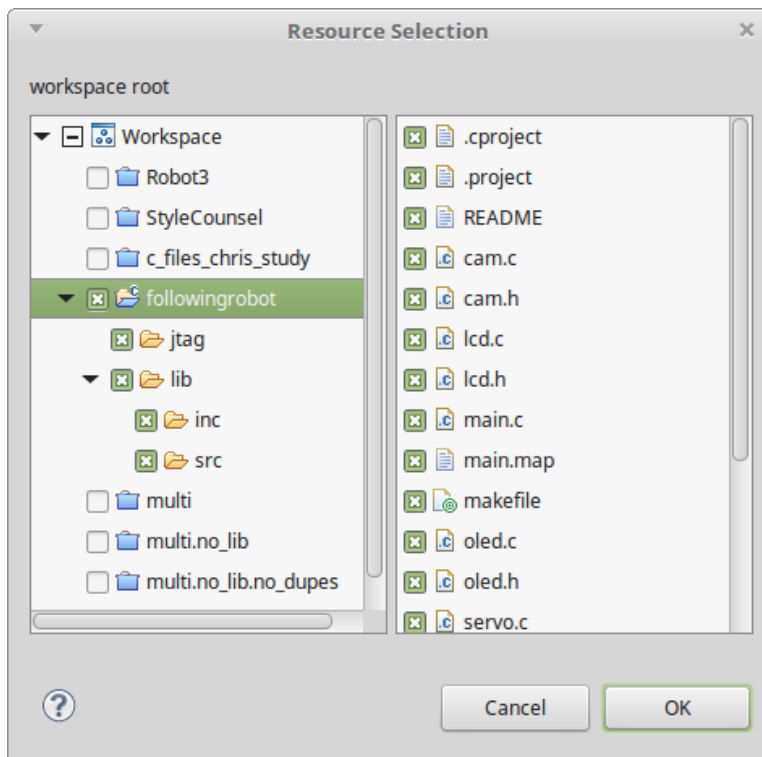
Resource Selection

workspace root

Workspace
Robot3
StyleCounsel
c_files_chris_study
followingrobot
jtag
lib
inc
src
multi
multi.no_lib
multi.no_lib.no_dupes

.cproject
.project
README
cam.c
cam.h
lcd.c
lcd.h
main.c
main.map
makefile
oled.c
oled.h
servo.c

?
Cancel
OK